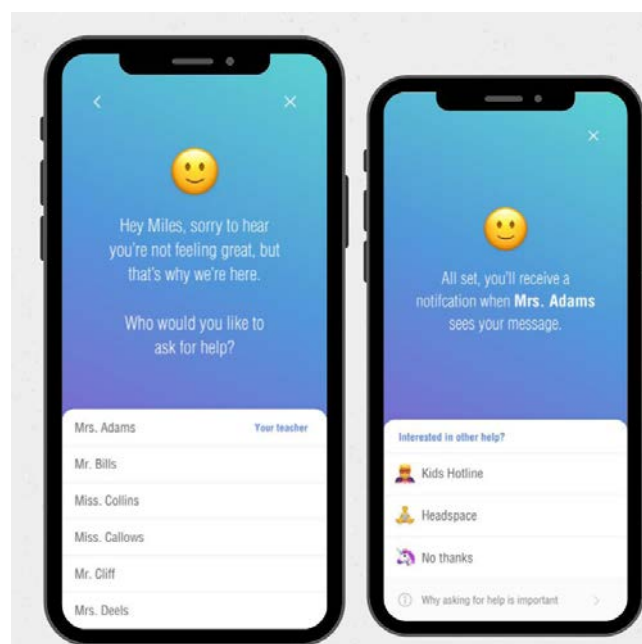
Hey Miles, sorry to hear you're not feeling great, but that's why we're here.

Who would you like to ask for help?

Mrs. Adams Your teacher
Mr. Bills
Miss. Collins
Miss. Callows
Mr. Cliff
Mrs. Deels

All set, you'll receive a notifcation when **Mrs. Adams** sees your message.

Interested in other help?
Kids Hotline
Headspace
No thanks
Why asking for help is important